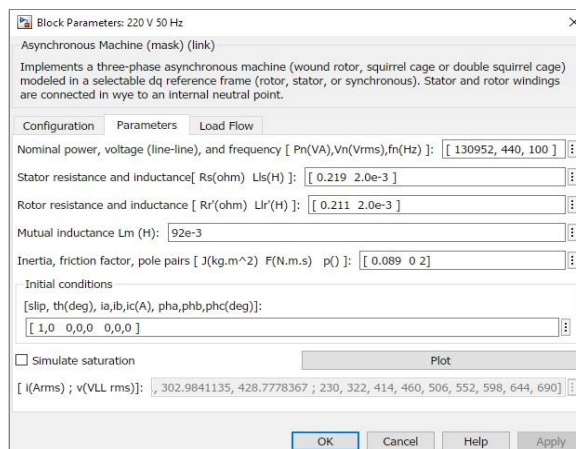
Block Parameters: 220 V 50 Hz

Asynchronous Machine (mask) (link)

Implements a three-phase asynchronous machine (wound rotor, squirrel cage or double squirrel cage) modeled in a selectable dq reference frame (rotor, stator, or synchronous). Stator and rotor windings are connected in wye to an internal neutral point.

Configuration | Parameters | Load Flow

Nominal power, voltage (line-line), and frequency [ Pn(VA),Vn(Vrms),fn(Hz) ]: [ 130952, 440, 100 ]

Stator resistance and inductance[ Rs(ohm) Lls(H) ]: [ 0.219 2.0e-3 ]

Rotor resistance and inductance [ Rr'(ohm) Llr'(H) ]: [ 0.211 2.0e-3 ]

Mutual inductance Lm (H): 92e-3

Inertia, friction factor, pole pairs [ J(kg.m^2) F(N.m.s) p() ]: [ 0.089 0 2]

Initial conditions

[slip, th(deg), ia,ib,ic(A), pha,phb,phc(deg)]:

[ 1,0 0,0,0 0,0,0 ]

Simulate saturation

Plot

[ i(Arms) ; v(VLL rms)]: , 302.9841135, 428.7778367 ; 230, 322, 414, 460, 506, 552, 598, 644, 690]

OK Cancel Help Apply